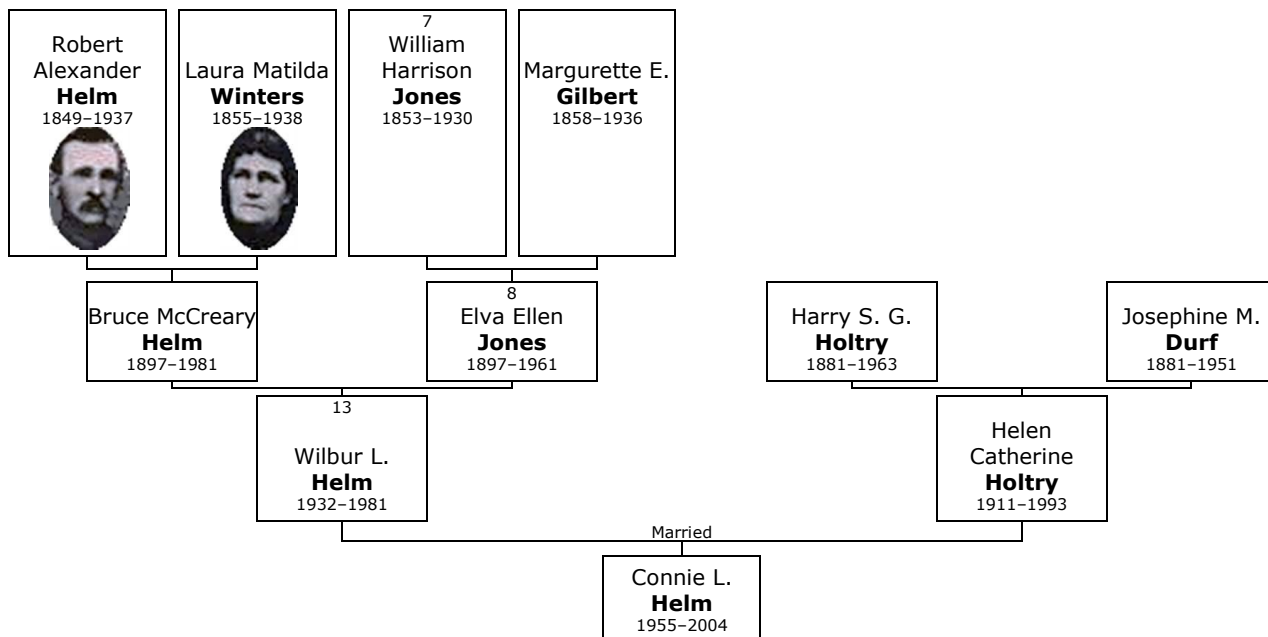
Robert Alexander
**Helm**
1849–1937

Laura Matilda
**Winters**
1855–1938

7
William Harrison
**Jones**
1853–1930

Margurette E.
**Gilbert**
1858–1936

Bruce McCreary
**Helm**
1897–1981

8
Elva Ellen
**Jones**
1897–1961

Harry S. G.
**Holtry**
1881–1963

Josephine M.
**Durf**
1881–1951

13
Wilbur L.
**Helm**
1932–1981

Helen Catherine
**Holtry**
1911–1993

Married

Connie L.
**Helm**
1955–2004